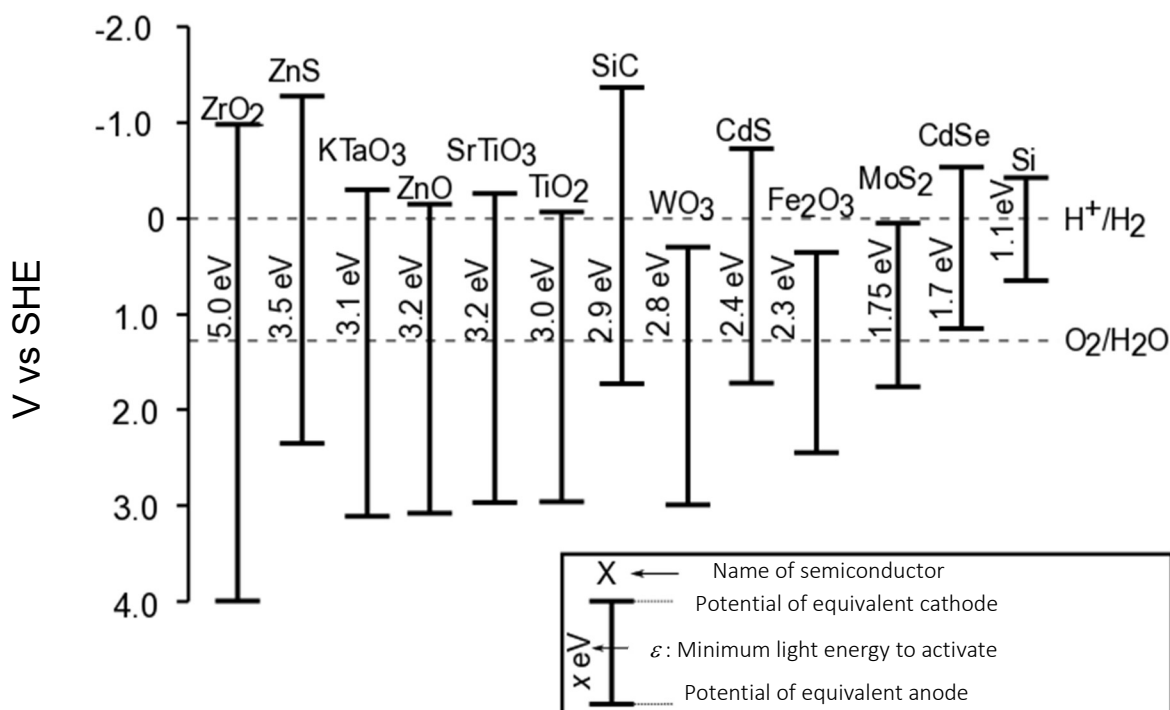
-2.0
-1.0
0
1.0
2.0
3.0
4.0

V vs SHE

ZrO$_2$
5.0 eV
ZnS
3.5 eV
KTaO$_3$
3.1 eV
ZnO
3.2 eV
SrTiO$_3$
3.2 eV
TiO$_2$
3.0 eV
SiC
2.9 eV
WO$_3$
2.8 eV
CdS
2.4 eV
Fe$_2$O$_3$
2.3 eV
MoS$_2$
1.75 eV
CdSe
1.7 eV
Si
1.1 eV

H$^+$/H$_2$
O$_2$/H$_2$O

X Name of semiconductor
Potential of equivalent cathode
x eV
$\varepsilon$ : Minimum light energy to activate
Potential of equivalent anode